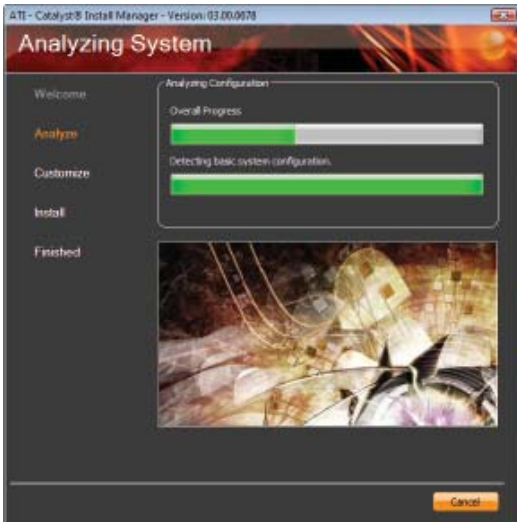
ATI - Catalyst® Install Manager - Version: 03.00.0678

Analyzing System

Welcome

Analyze

Customize

Install

Finished

Analyzing Configuration

Overall Progress

Detecting basic system configuration.

Cancel